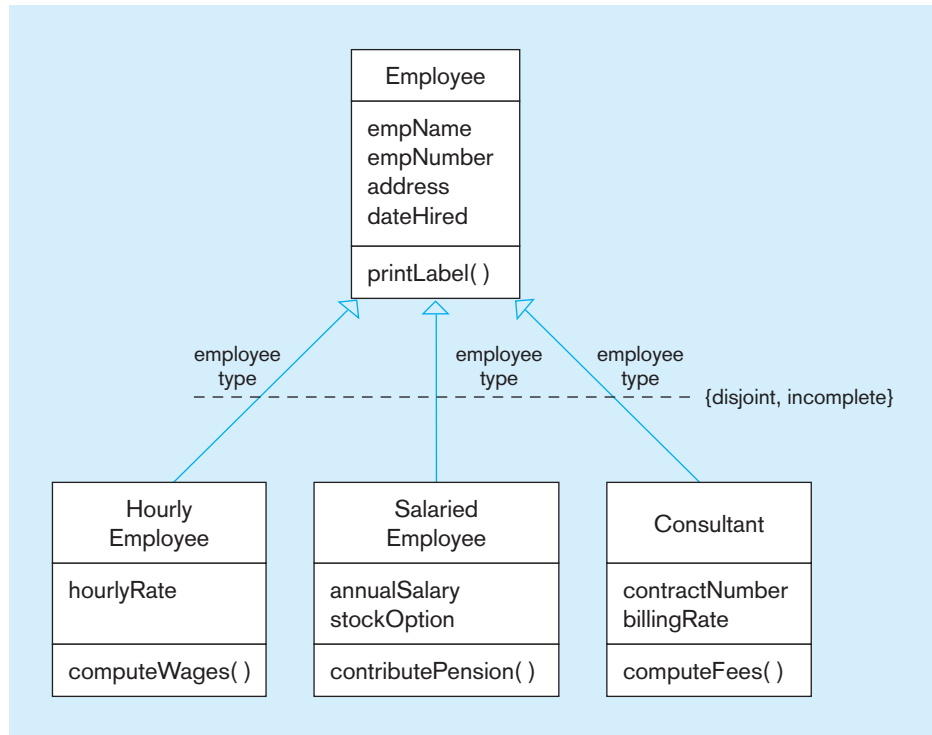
Employee

empName
empNumber
address
dateHired

printLabel( )

employee type

employee type

employee type

{disjoint, incomplete}

Hourly Employee

hourlyRate

computeWages( )

Salaried Employee

annualSalary
stockOption

contributePension( )

Consultant

contractNumber
billingRate

computeFees( )